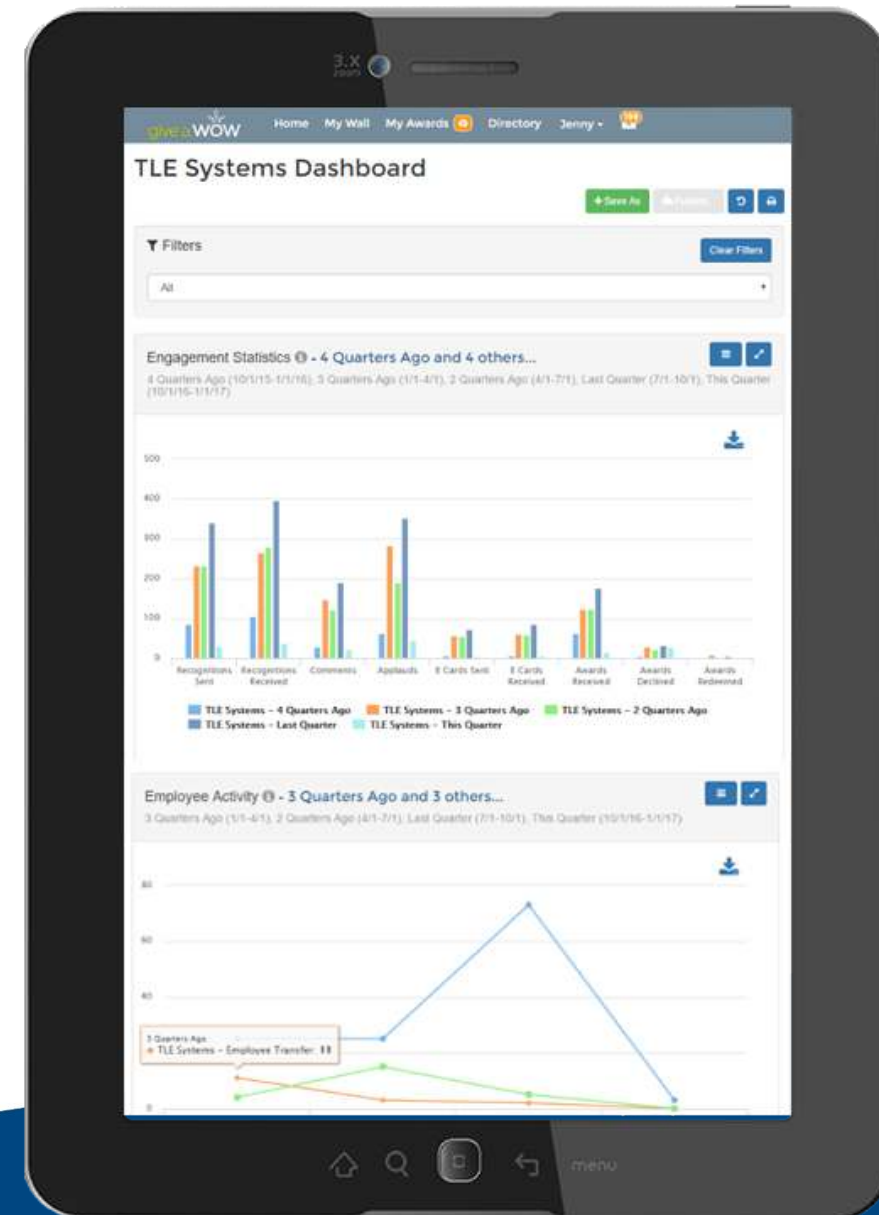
3.X zoom

give a WOW Home My Wall My Awards 0 Directory Jenny ▾

TLE Systems Dashboard

+ Save As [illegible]

Filters

Clear Filters

All

Engagement Statistics - 4 Quarters Ago and 4 others...

4 Quarters Ago (10/1/15-1/1/16), 3 Quarters Ago (1/1-4/1), 2 Quarters Ago (4/1-7/1), Last Quarter (7/1-10/1), This Quarter (10/1/16-1/1/17)

500
400
300
200
100
0

Recognitions Sent
Recognitions Received
Comments
Applauds
E Cards Sent
E Cards Received
Awards Received
Awards Declined
Awards Redeemed

TLE Systems - 4 Quarters Ago
TLE Systems - 3 Quarters Ago
TLE Systems - 2 Quarters Ago
TLE Systems - Last Quarter
TLE Systems - This Quarter

Employee Activity - 3 Quarters Ago and 3 others...

3 Quarters Ago (1/1-4/1), 2 Quarters Ago (4/1-7/1), Last Quarter (7/1-10/1), This Quarter (10/1/16-1/1/17)

80
60
40
0

3 Quarters Ago
● TLE Systems - Employee Transfer: 11

menu